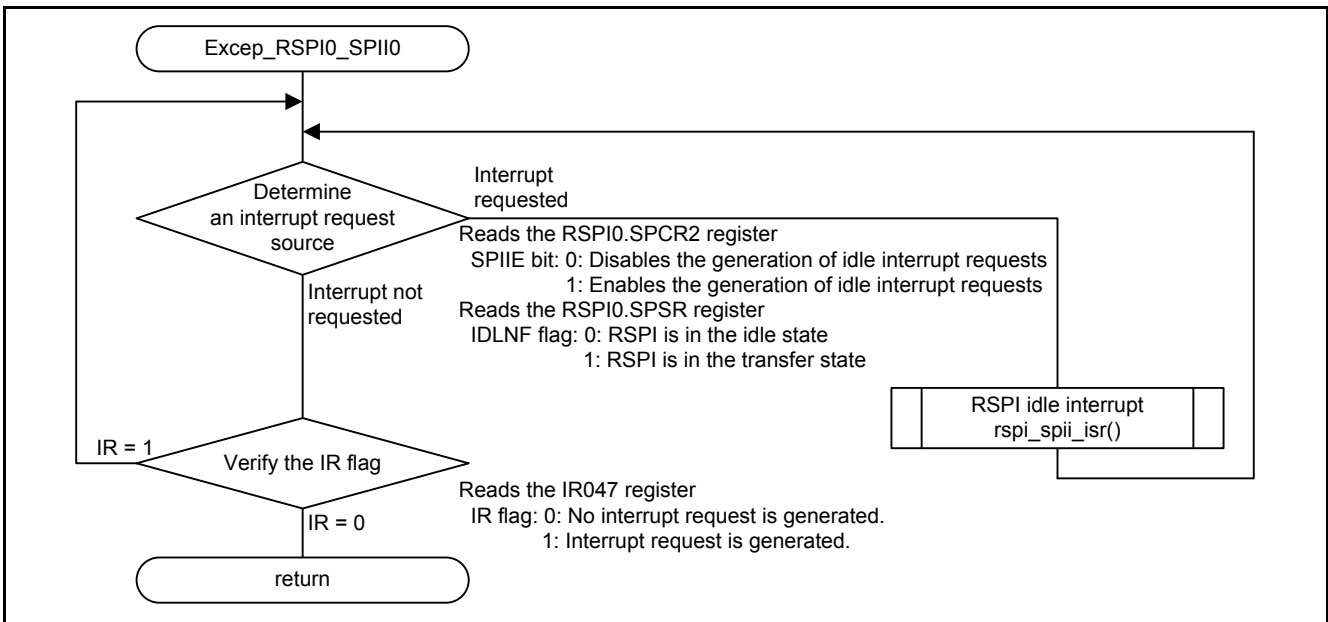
Excep_RSPI0_SPII0

Determine an interrupt request source

Interrupt requested

Reads the RSPI0.SPCR2 register
SPIIE bit: 0: Disables the generation of idle interrupt requests
1: Enables the generation of idle interrupt requests
Reads the RSPI0.SPSR register
IDLNF flag: 0: RSPI is in the idle state
1: RSPI is in the transfer state

Interrupt not requested

RSPI idle interrupt
rspi_spii_isr()

IR = 1

Verify the IR flag

Reads the IR047 register
IR flag: 0: No interrupt request is generated.
1: Interrupt request is generated.

IR = 0

return